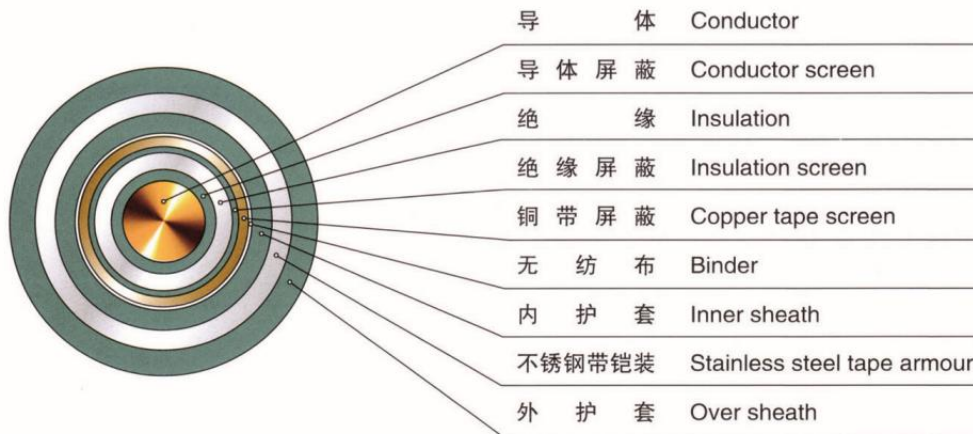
导体 Conductor
导体屏蔽 Conductor screen
绝缘 Insulation
绝缘屏蔽 Insulation screen
铜带屏蔽 Copper tape screen
无纺布 Binder
内护套 Inner sheath
不锈钢带铠装 Stainless steel tape armour
外护套 Over sheath